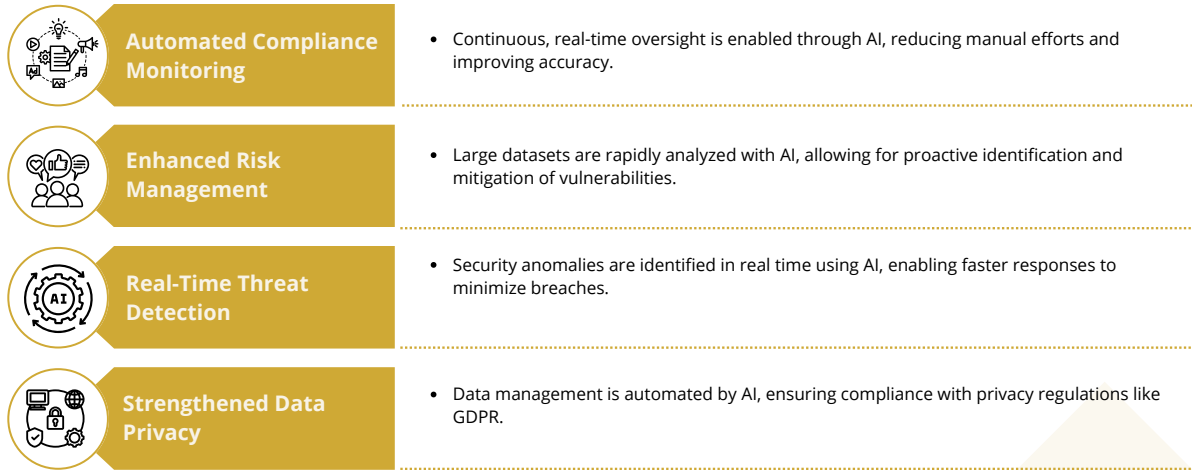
Automated Compliance Monitoring

• Continuous, real-time oversight is enabled through AI, reducing manual efforts and improving accuracy.

Enhanced Risk Management

• Large datasets are rapidly analyzed with AI, allowing for proactive identification and mitigation of vulnerabilities.

AI

Real-Time Threat Detection

• Security anomalies are identified in real time using AI, enabling faster responses to minimize breaches.

Strengthened Data Privacy

• Data management is automated by AI, ensuring compliance with privacy regulations like GDPR.